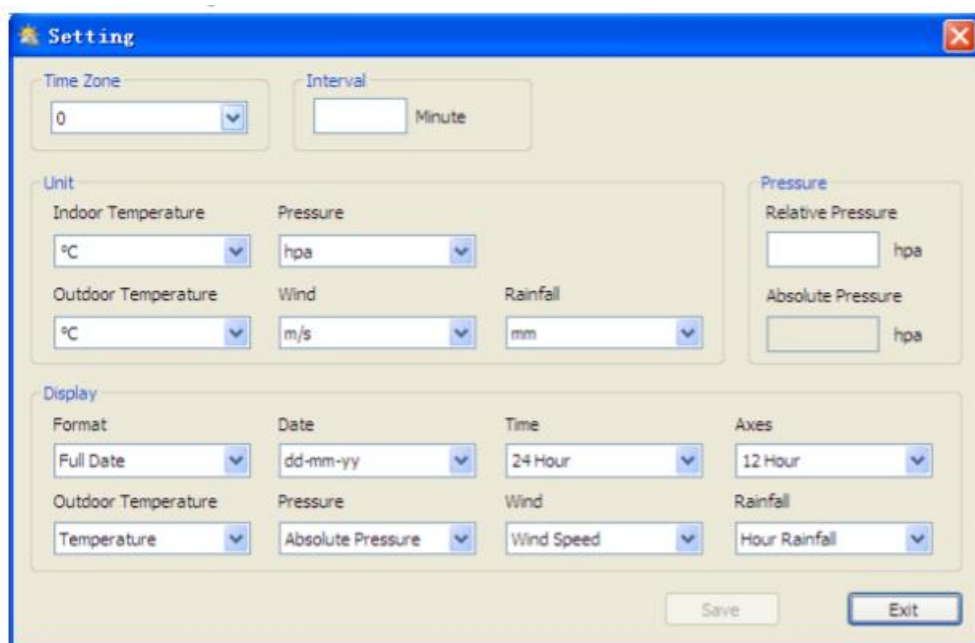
Setting

Time Zone
0

Interval
Minute

Unit
Indoor Temperature
°C
Pressure
hpa
Outdoor Temperature
°C
Wind
m/s
Rainfall
mm

Pressure
Relative Pressure
hpa
Absolute Pressure
hpa

Display
Format
Full Date
Date
dd-mm-yy
Time
24 Hour
Axes
12 Hour
Outdoor Temperature
Temperature
Pressure
Absolute Pressure
Wind
Wind Speed
Rainfall
Hour Rainfall

Save
Exit